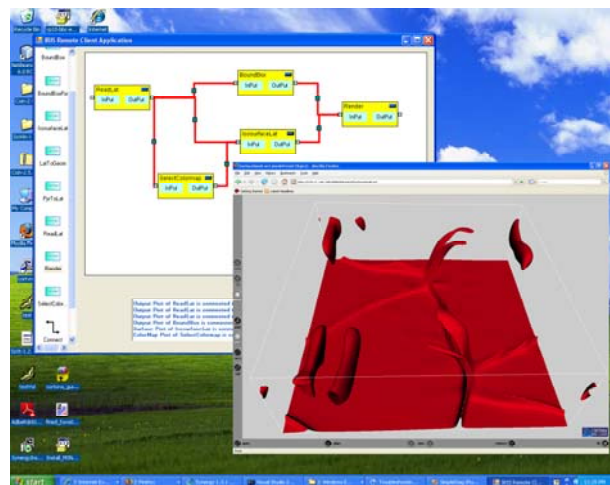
IRIS Remote Client Application

BoundBox

BoundBoxPa

IsosurfaceLat

LatToGeom

PyrToLat

ReadLat

Render

SelectColormap

Connect

ReadLat
InPut OutPut

BoundBox
InPut OutPut

Render
InPut OutPut

IsosurfaceLat
InPut OutPut

SelectColormap
InPut OutPut

Output Port of ReadLat is connected
Output Port of ReadLat is connected
Output Port of ReadLat is connected
Output Port of BoundBox is connected
Output Port of IsosurfaceLat is connected
ColorMap Port of SelectColormap is c

start